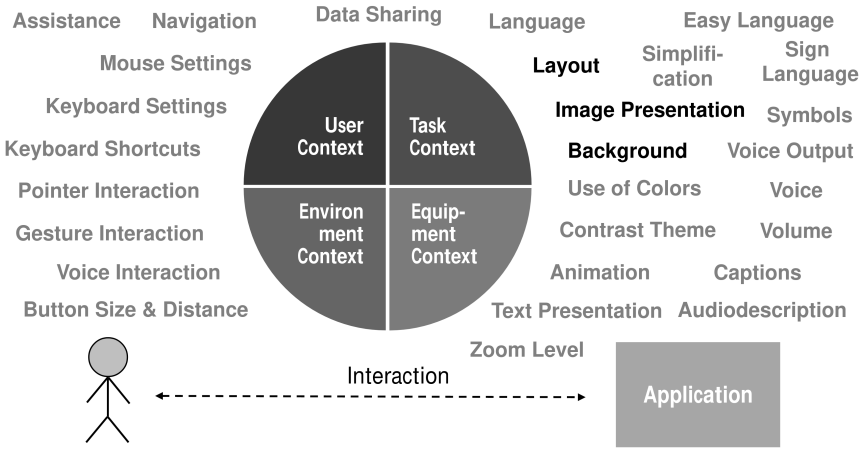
Assistance Navigation Data Sharing Language Easy Language

Mouse Settings

Simplification

Sign Language

Layout

Keyboard Settings

Image Presentation

Symbols

Keyboard Shortcuts

Background

Voice Output

Pointer Interaction

Use of Colors

Voice

Gesture Interaction

Contrast Theme

Volume

Voice Interaction

Animation

Captions

Button Size & Distance

Text Presentation

Audiodescription

Zoom Level

User Context

Task Context

Environment Context

Equipment Context

Interaction

Application